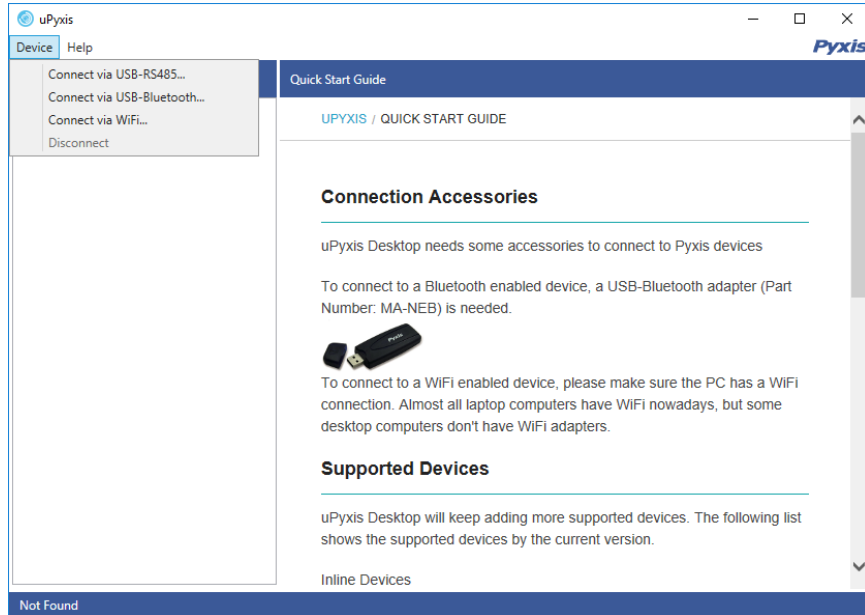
uPyxis

Device Help

Pyxis

Connect via USB-RS485...
Connect via USB-Bluetooth...
Connect via WiFi...
Disconnect

Quick Start Guide

UPYXIS / QUICK START GUIDE

Connection Accessories

uPyxis Desktop needs some accessories to connect to Pyxis devices

To connect to a Bluetooth enabled device, a USB-Bluetooth adapter (Part Number: MA-NEB) is needed.

Pyxis

To connect to a WiFi enabled device, please make sure the PC has a WiFi connection. Almost all laptop computers have WiFi nowadays, but some desktop computers don't have WiFi adapters.

Supported Devices

uPyxis Desktop will keep adding more supported devices. The following list shows the supported devices by the current version.

Inline Devices

Not Found